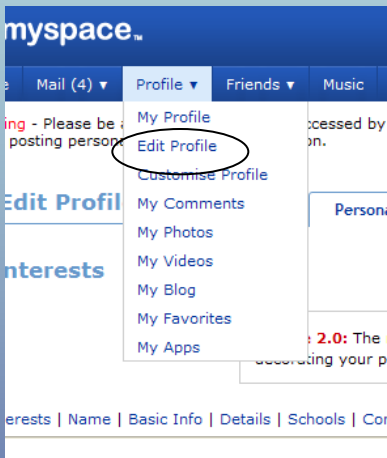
myspace.

e | Mail (4) ▾ | Profile ▾ | Friends ▾ | Music

ing - Please be a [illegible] ccessed by posting person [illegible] on.

My Profile
Edit Profile
Customise Profile
My Comments
My Photos
My Videos
My Blog
My Favorites
My Apps

Edit Profil

Persona

nterests

e 2.0: The decorating your p

erests | Name | Basic Info | Details | Schools | Co